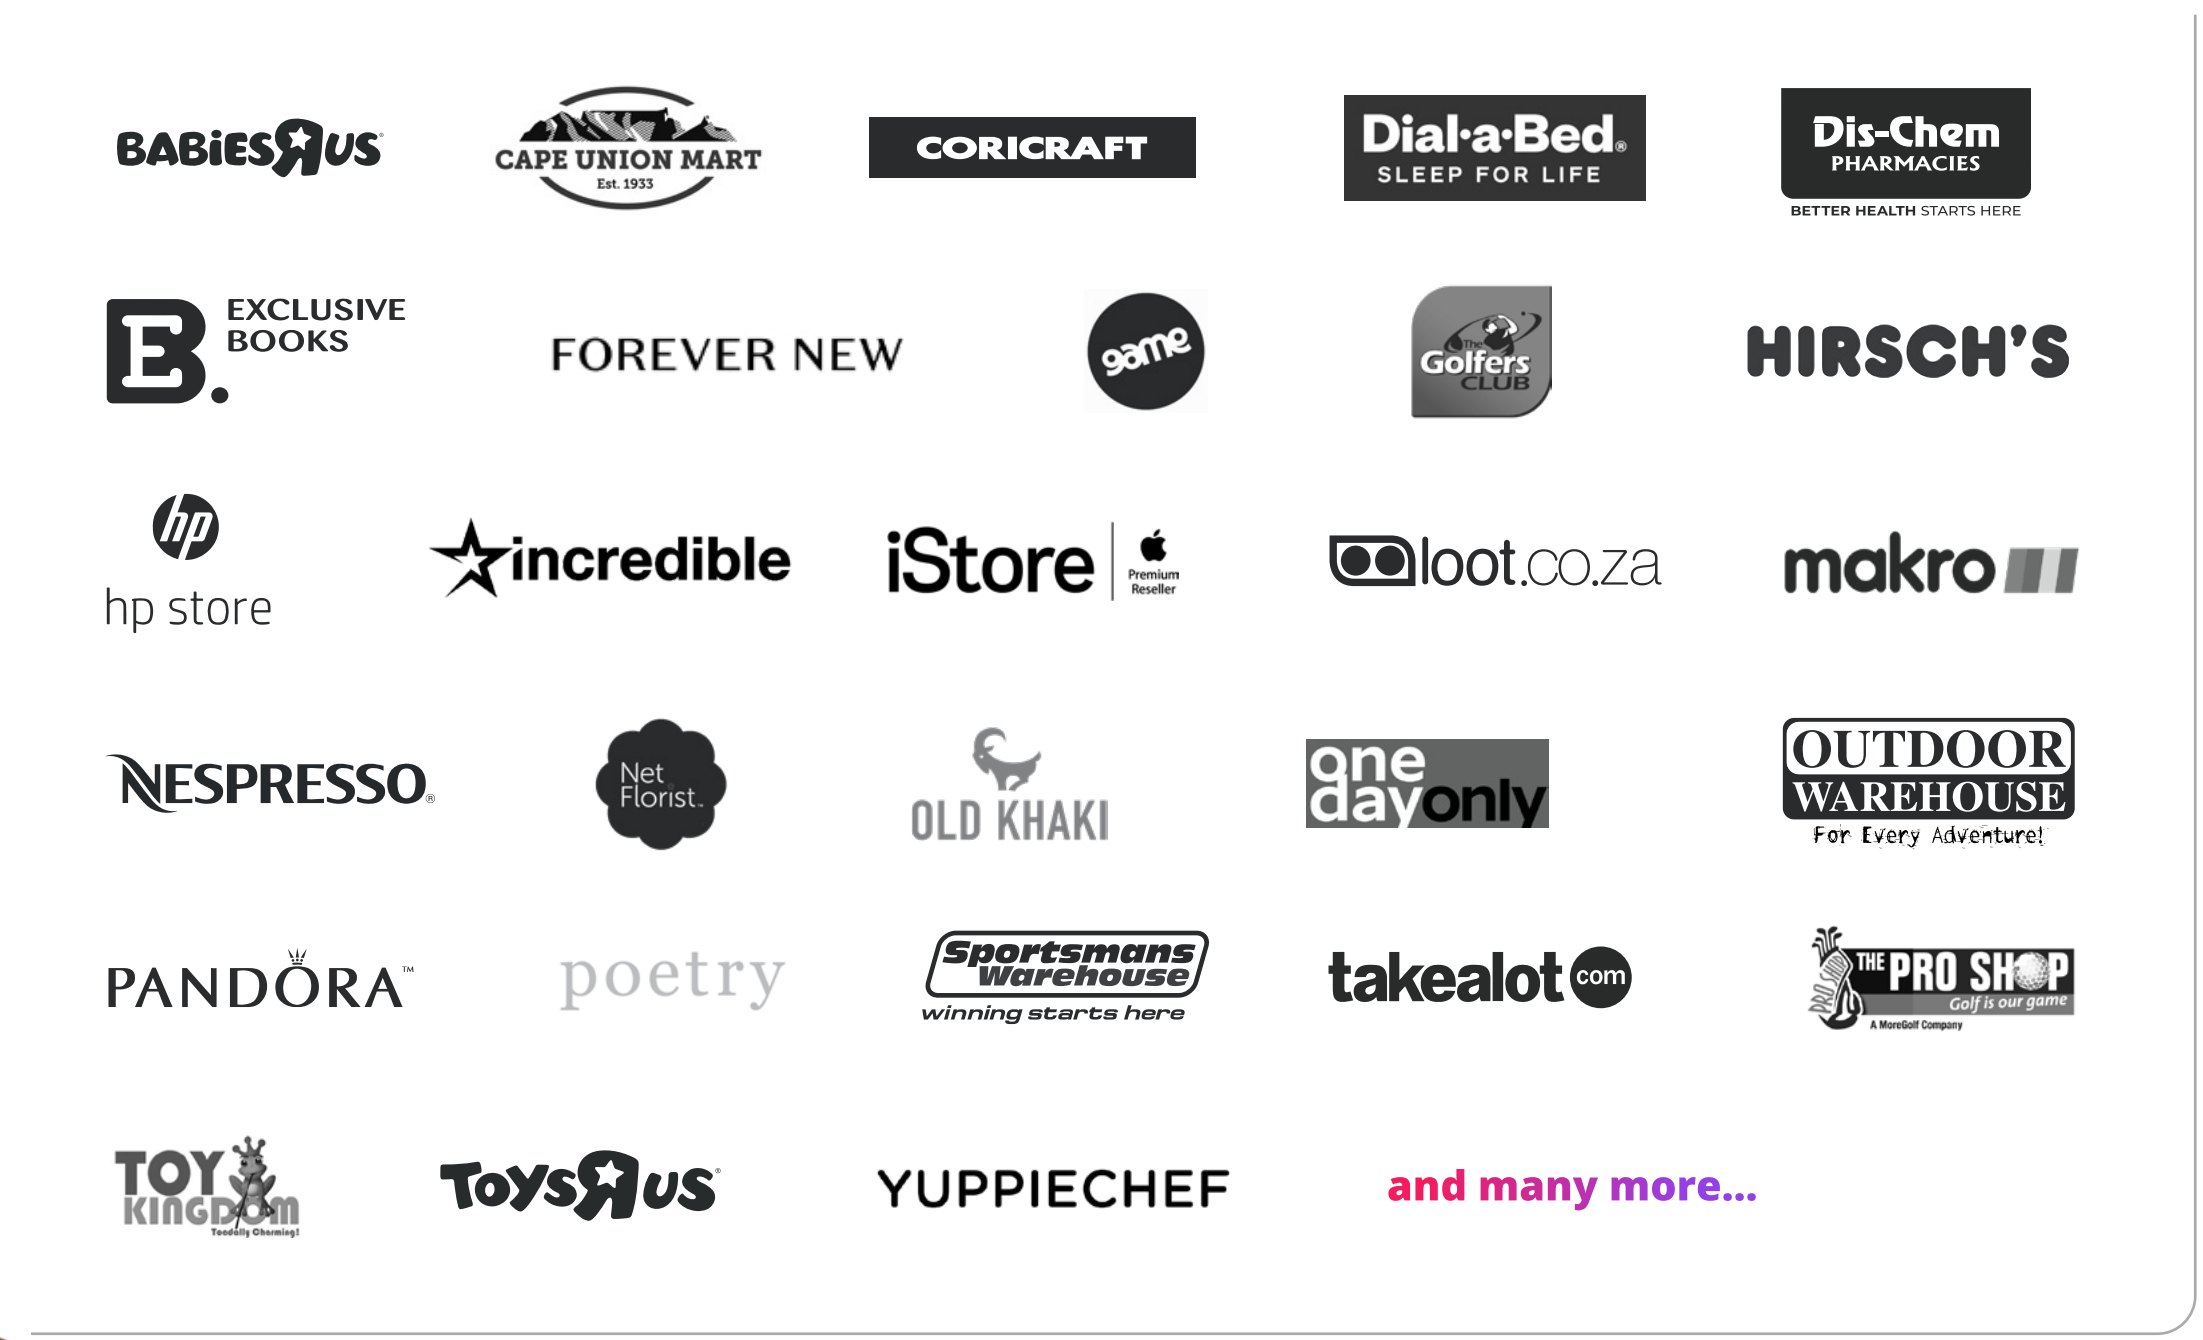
BABIES R US

CAPE UNION MART Est. 1933

CORICRAFT

Dial-a-Bed® SLEEP FOR LIFE

Dis-Chem PHARMACIES BETTER HEALTH STARTS HERE

E. EXCLUSIVE BOOKS

FOREVER NEW

game

The Golfers CLUB

HIRSCH'S

hp

hp store

incredible

iStore Premium Reseller

loot.co.za

makro

NESPRESSO®

Net Florist.

OLD KHAKI

one day only

OUTDOOR WAREHOUSE For Every Adventure!

PANDORA™

poetry

Sportsmans Warehouse winning starts here

takealot com

THE PRO SHOP Golf is our game A MoreGolf Company

TOY KINGDOM Toadally Charming!

Toys R Us®

YUPPIECHEF

and many more...